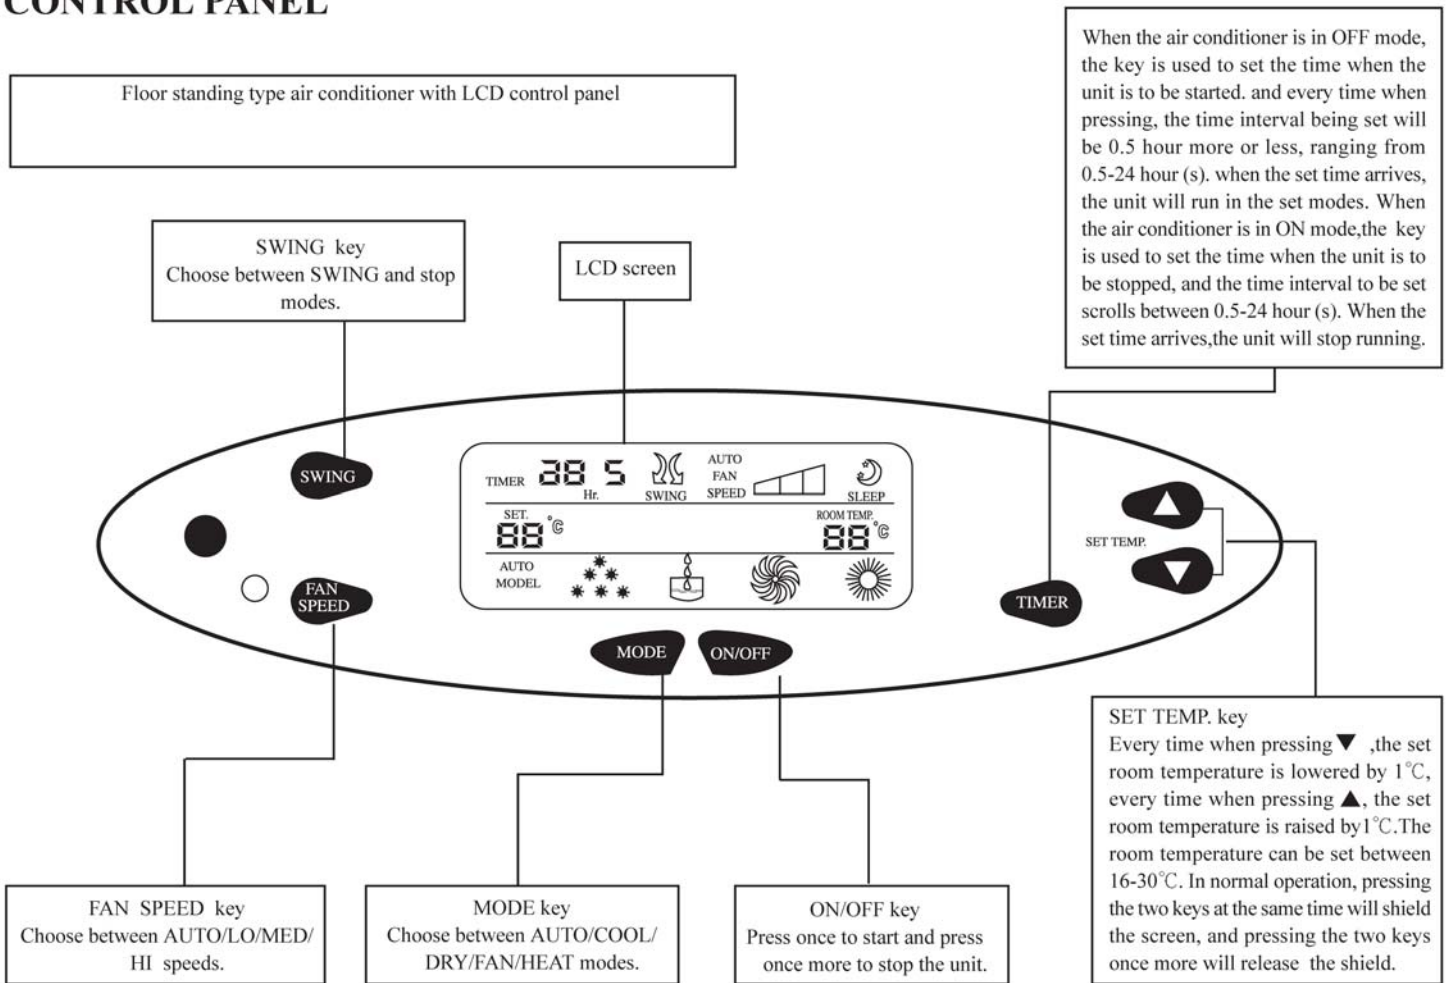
CONTROL PANEL

Floor standing type air conditioner with LCD control panel

When the air conditioner is in OFF mode, the key is used to set the time when the unit is to be started. and every time when pressing, the time interval being set will be 0.5 hour more or less, ranging from 0.5-24 hour (s). when the set time arrives, the unit will run in the set modes. When the air conditioner is in ON mode,the key is used to set the time when the unit is to be stopped, and the time interval to be set scrolls between 0.5-24 hour (s). When the set time arrives,the unit will stop running.

SWING key
Choose between SWING and stop modes.

LCD screen

SWING

TIMER 88 5 Hr. SWING AUTO FAN SPEED SLEEP

SET. 88 °C ROOM TEMP. 88 °C

AUTO MODEL

FAN SPEED

MODE ON/OFF

TIMER

SET TEMP.

SET TEMP. key
Every time when pressing ▼ ,the set room temperature is lowered by 1℃, every time when pressing ▲, the set room temperature is raised by1℃.The room temperature can be set between 16-30℃. In normal operation, pressing the two keys at the same time will shield the screen, and pressing the two keys once more will release the shield.

FAN SPEED key
Choose between AUTO/LO/MED/HI speeds.

MODE key
Choose between AUTO/COOL/DRY/FAN/HEAT modes.

ON/OFF key
Press once to start and press once more to stop the unit.